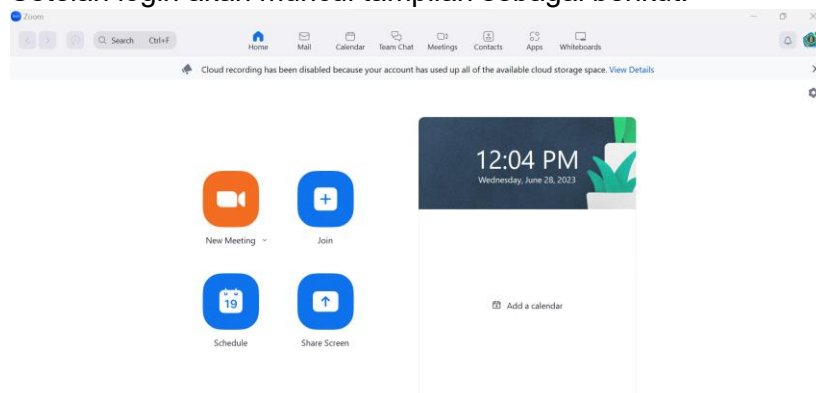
Zoom

Search Ctrl+F

Home Mail Calendar Team Chat Meetings Contacts Apps Whiteboards

Cloud recording has been disabled because your account has used up all of the available cloud storage space. View Details

12:04 PM
Wednesday, June 28, 2023

New Meeting

Join

19

Schedule

Share Screen

Add a calendar